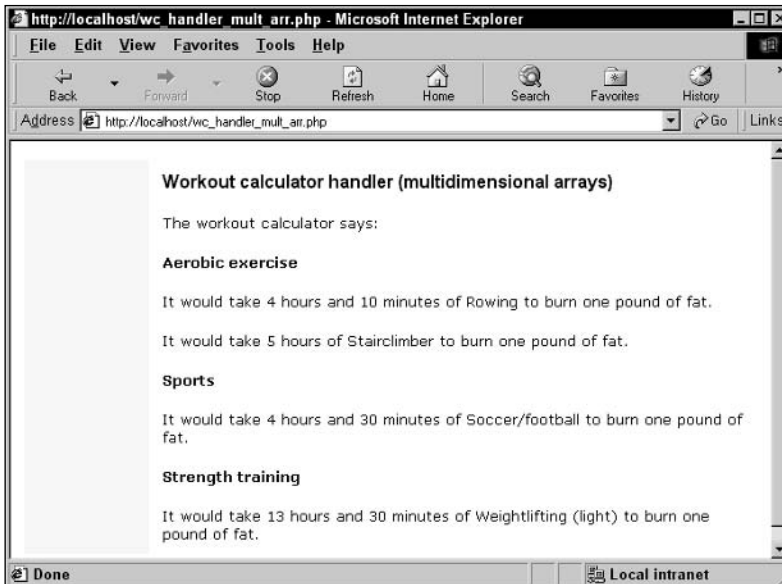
http://localhost/wc_handler_mult_arr.php - Microsoft Internet Explorer

File Edit View Favorites Tools Help

Back Forward Stop Refresh Home Search Favorites History

Address http://localhost/wc_handler_mult_arr.php Go Links

Workout calculator handler (multidimensional arrays)

The workout calculator says:

Aerobic exercise

It would take 4 hours and 10 minutes of Rowing to burn one pound of fat.

It would take 5 hours of Stairclimber to burn one pound of fat.

Sports

It would take 4 hours and 30 minutes of Soccer/football to burn one pound of fat.

Strength training

It would take 13 hours and 30 minutes of Weightlifting (light) to burn one pound of fat.

Done

Local intranet